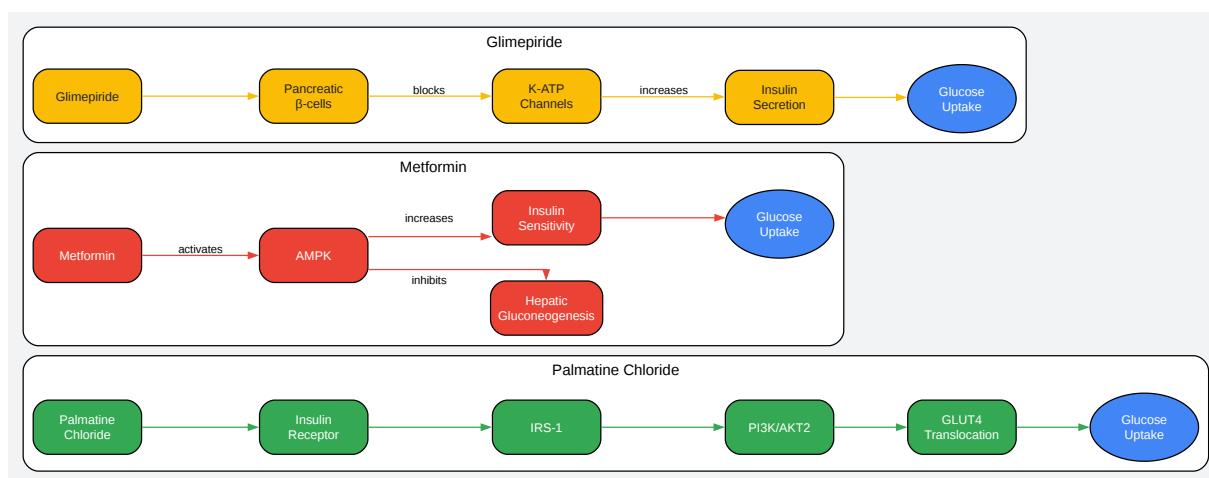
Glimepiride

Glimepiride

Pancreatic β-cells

blocks

K-ATP Channels

increases

Insulin Secretion

Glucose Uptake

Metformin

Metformin

activates

AMPK

increases

Insulin Sensitivity

Glucose Uptake

inhibits

Hepatic Gluconeogenesis

Palmatine Chloride

Palmatine Chloride

Insulin Receptor

IRS-1

PI3K/AKT2

GLUT4 Translocation

Glucose Uptake